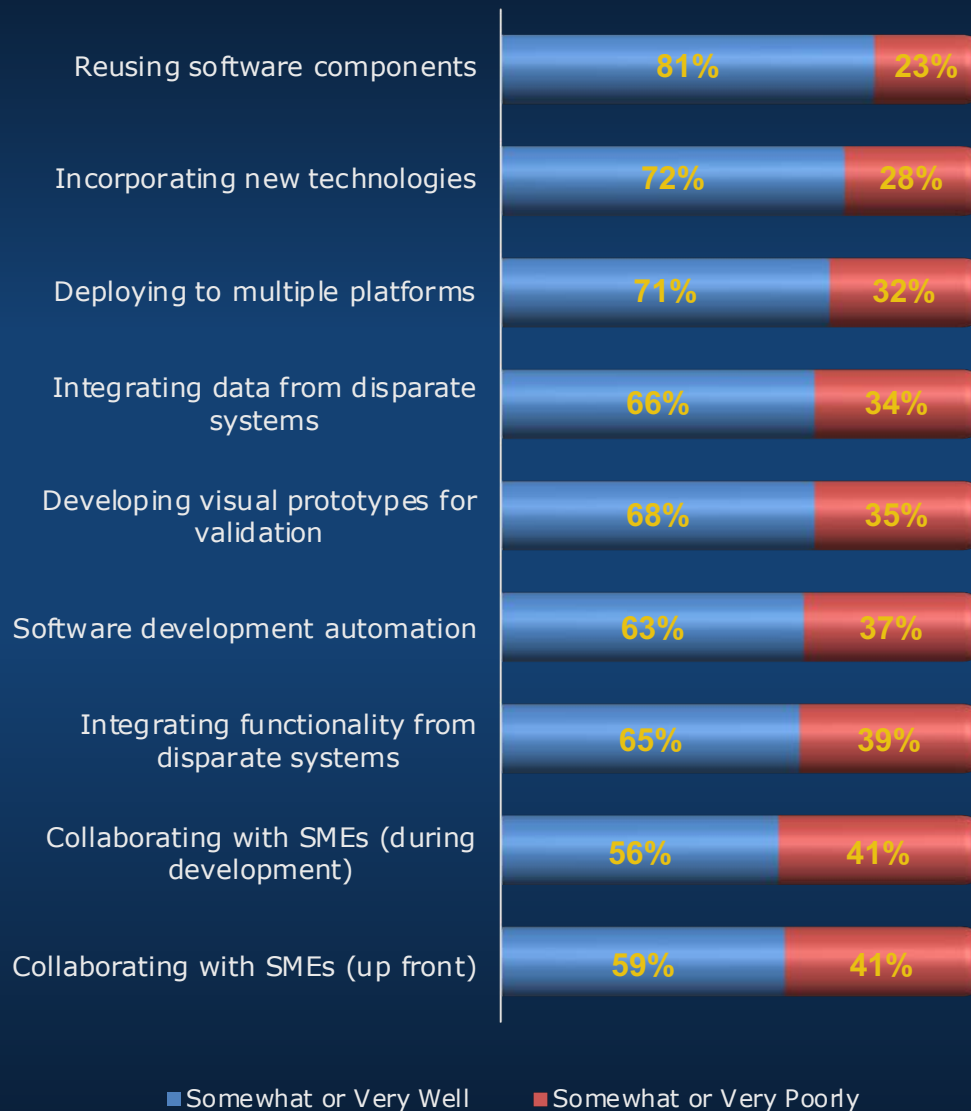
| | Somewhat or Very Well | Somewhat or Very Poorly |
|---|---|---|
| Reusing software components | 81% | 23% |
| Incorporating new technologies | 72% | 28% |
| Deploying to multiple platforms | 71% | 32% |
| Integrating data from disparate systems | 66% | 34% |
| Developing visual prototypes for validation | 68% | 35% |
| Software development automation | 63% | 37% |
| Integrating functionality from disparate systems | 65% | 39% |
| Collaborating with SMEs (during development) | 56% | 41% |
| Collaborating with SMEs (up front) | 59% | 41% |

Somewhat or Very Well
Somewhat or Very Poorly